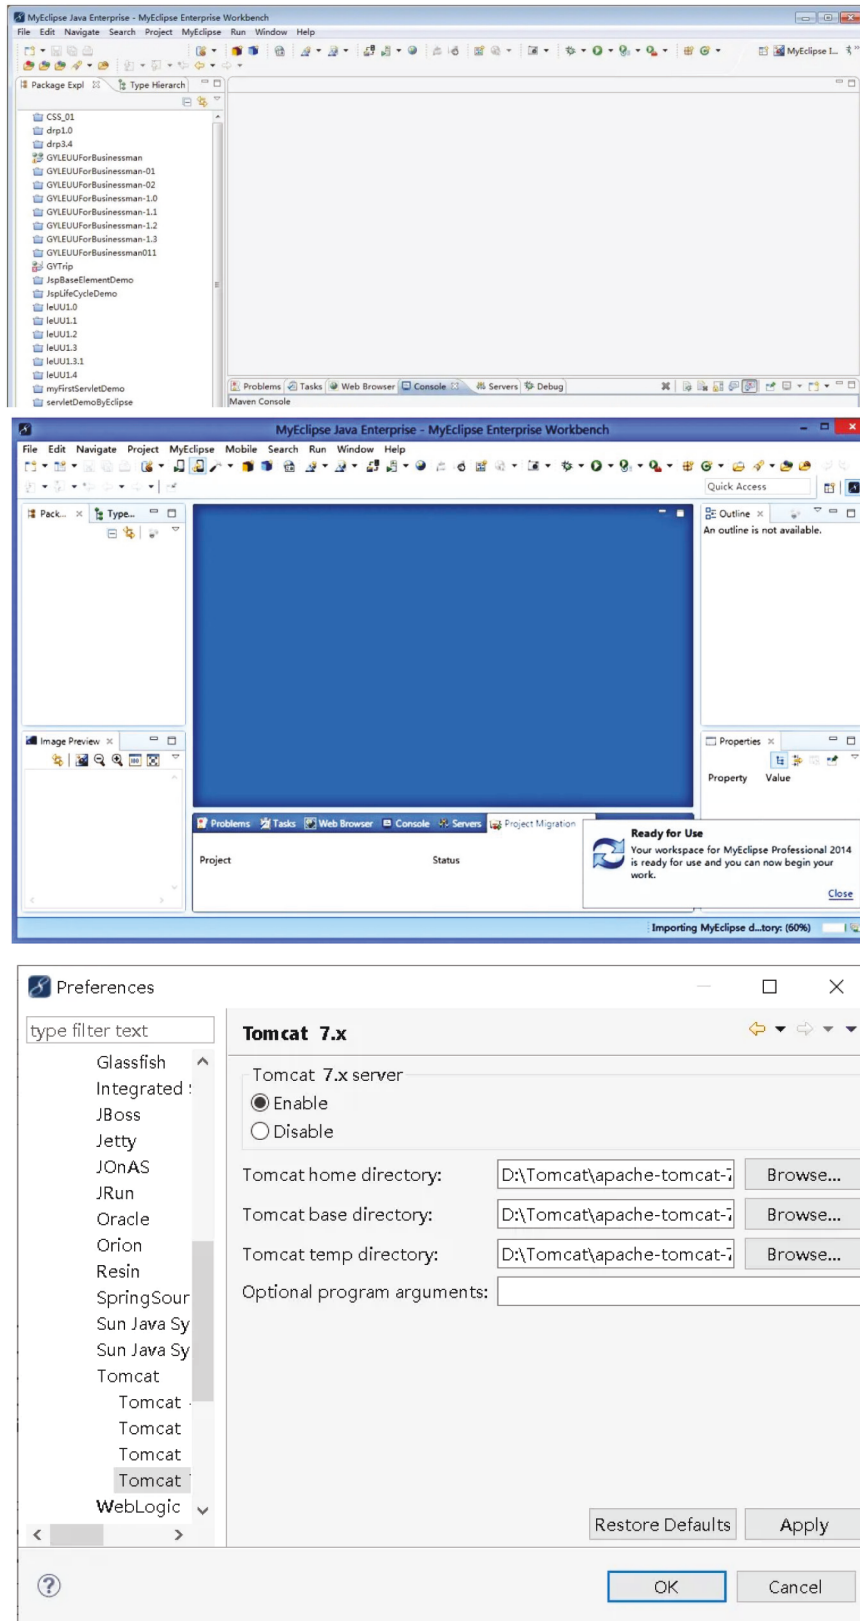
MyEclipse Java Enterprise - MyEclipse Enterprise Workbench
File Edit Navigate Search Project MyEclipse Run Window Help
MyEclipse I...
Package Expl Type Hierarch
CSS_01
drp1.0
drp3.4
GYLEUUForBusinessman
GYLEUUForBusinessman-01
GYLEUUForBusinessman-02
GYLEUUForBusinessman-1.0
GYLEUUForBusinessman-1.1
GYLEUUForBusinessman-1.2
GYLEUUForBusinessman-1.3
GYLEUUForBusinessman011
GYTrip
JspBaseElementDemo
JspLifeCycleDemo
leUU1.0
leUU1.1
leUU1.2
leUU1.3
leUU1.3.1
leUU1.4
myFirstServletDemo
servletDemoByEclipse
Problems Tasks Web Browser Console Servers Debug
Maven Console

MyEclipse Java Enterprise - MyEclipse Enterprise Workbench
File Edit Navigate Project MyEclipse Mobile Search Run Window Help
Quick Access
Pack... Type...
Outline
An outline is not available.
Image Preview
Properties
Property Value
Problems Tasks Web Browser Console Servers Project Migration
Project Status
Ready for Use
Your workspace for MyEclipse Professional 2014 is ready for use and you can now begin your work.
Close
Importing MyEclipse d...tory: (60%)

Preferences
type filter text
Glassfish
Integrated
JBoss
Jetty
JOnAS
JRun
Oracle
Orion
Resin
SpringSour
Sun Java Sy
Sun Java Sy
Tomcat
Tomcat
Tomcat
Tomcat
Tomcat
WebLogic
Tomcat 7.x
Tomcat 7.x server
Enable
Disable
Tomcat home directory: D:\Tomcat\apache-tomcat-7 Browse...
Tomcat base directory: D:\Tomcat\apache-tomcat-7 Browse...
Tomcat temp directory: D:\Tomcat\apache-tomcat-7 Browse...
Optional program arguments:
Restore Defaults Apply
OK Cancel